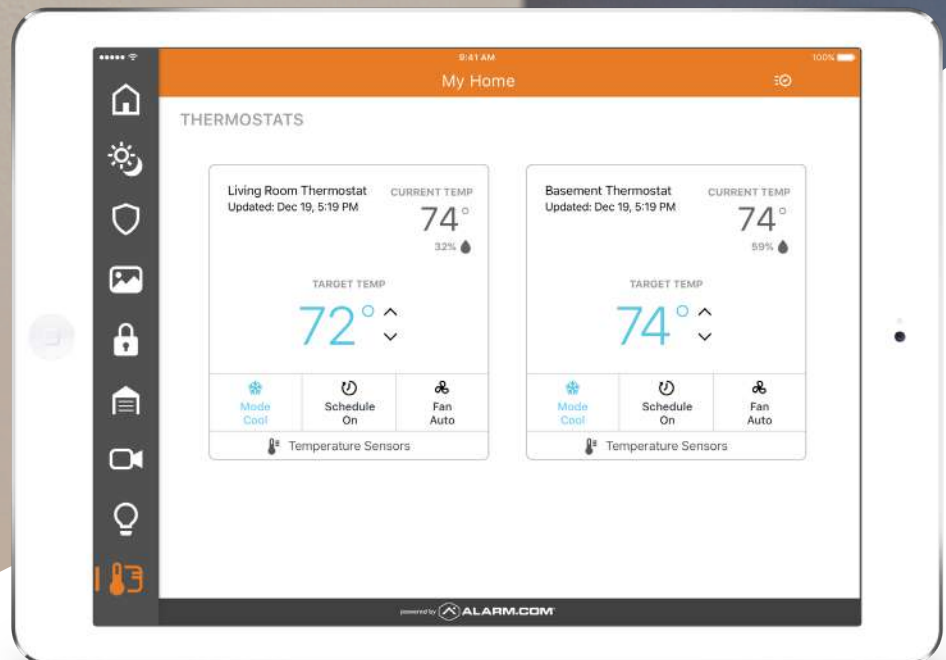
9:41 AM
100%
My Home

THERMOSTATS

Living Room Thermostat
Updated: Dec 19, 5:19 PM
CURRENT TEMP
74°
32%
TARGET TEMP
72°
Mode
Cool
Schedule
On
Fan
Auto
Temperature Sensors

Basement Thermostat
Updated: Dec 19, 5:19 PM
CURRENT TEMP
74°
59%
TARGET TEMP
74°
Mode
Cool
Schedule
On
Fan
Auto
Temperature Sensors

powered by ALARM.COM